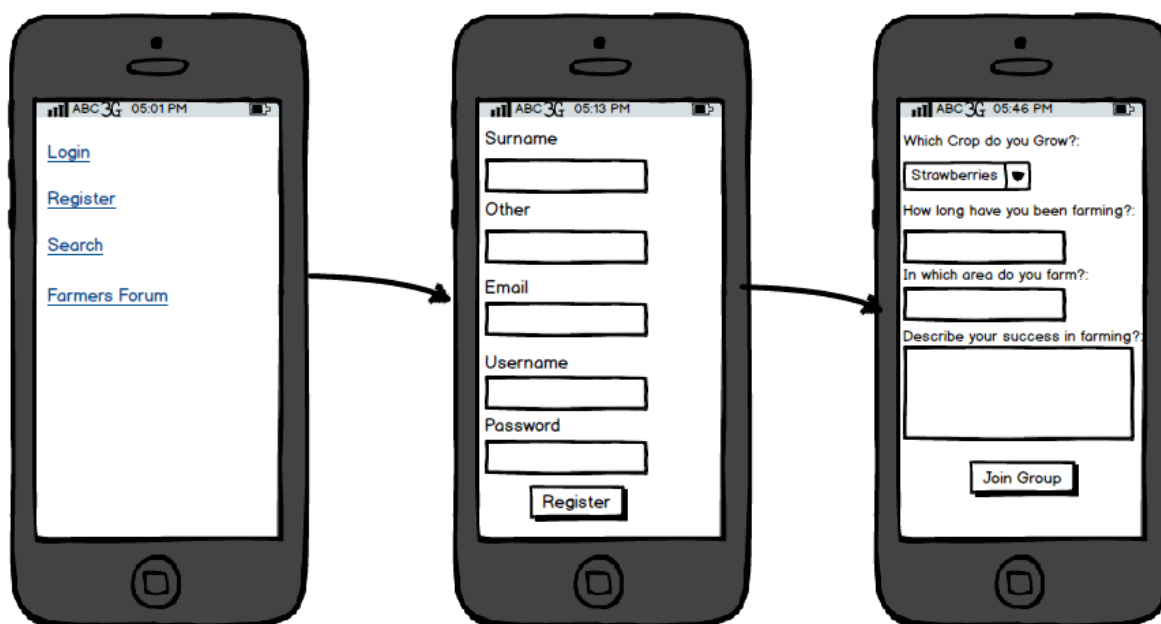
ABC 3G 05:01 PM

Login

Register

Search

Farmers Forum

ABC 3G 05:13 PM

Surname

Other

Email

Username

Password

Register

ABC 3G 05:46 PM

Which Crop do you Grow?:

Strawberries

How long have you been farming?:

In which area do you farm?:

Describe your success in farming?:

Join Group